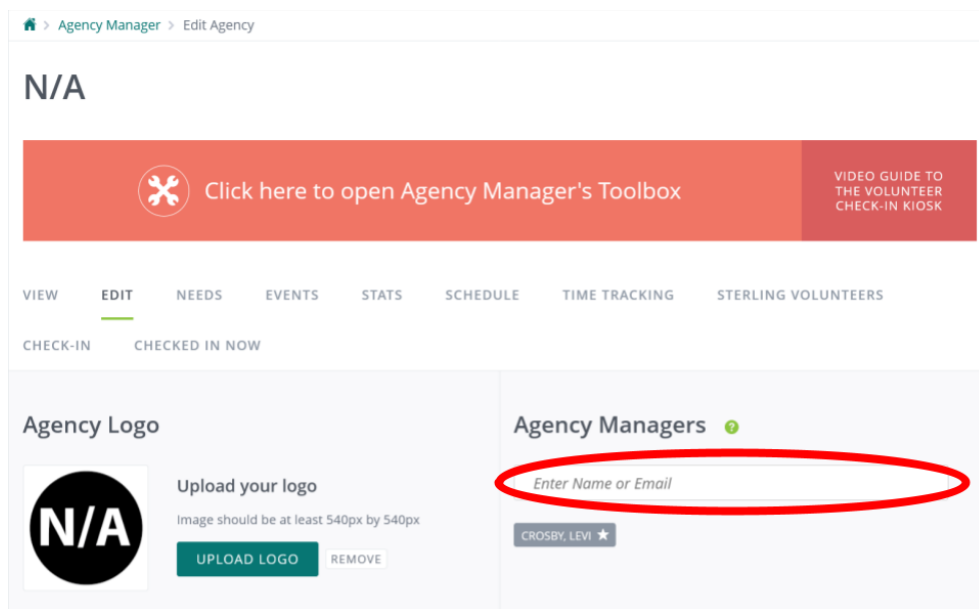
> Agency Manager > Edit Agency

N/A

Click here to open Agency Manager's Toolbox

VIDEO GUIDE TO THE VOLUNTEER CHECK-IN KIOSK

VIEW EDIT NEEDS EVENTS STATS SCHEDULE TIME TRACKING STERLING VOLUNTEERS CHECK-IN CHECKED IN NOW

Agency Logo

N/A

Upload your logo

Image should be at least 540px by 540px

UPLOAD LOGO REMOVE

Agency Managers

Enter Name or Email

CROSBY, LEVI